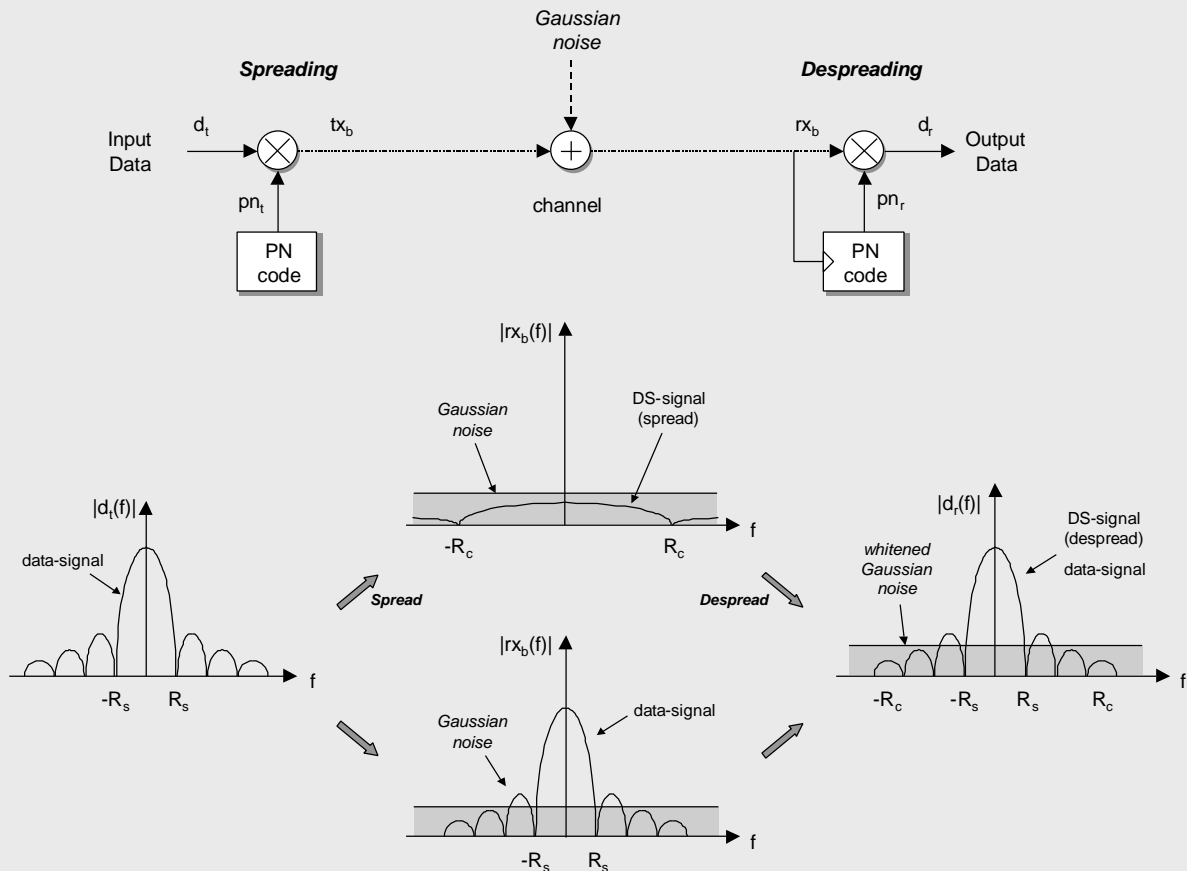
Gaussian noise

Spreading

Despreading

Input Data

$d_t$

$tx_b$

$pn_t$

PN code

channel

$rx_b$

$d_r$

Output Data

$pn_r$

PN code

$|rx_b(f)|$

Gaussian noise

DS-signal (spread)

f

$-R_c$

$R_c$

$|d_t(f)|$

data-signal

f

$-R_s$

$R_s$

Spread

Despread

$|d_r(f)|$

DS-signal (despread)

data-signal

whitened Gaussian noise

f

$-R_c$

$-R_s$

$R_s$

$R_c$

$|rx_b(f)|$

data-signal

Gaussian noise

f

$-R_s$

$R_s$